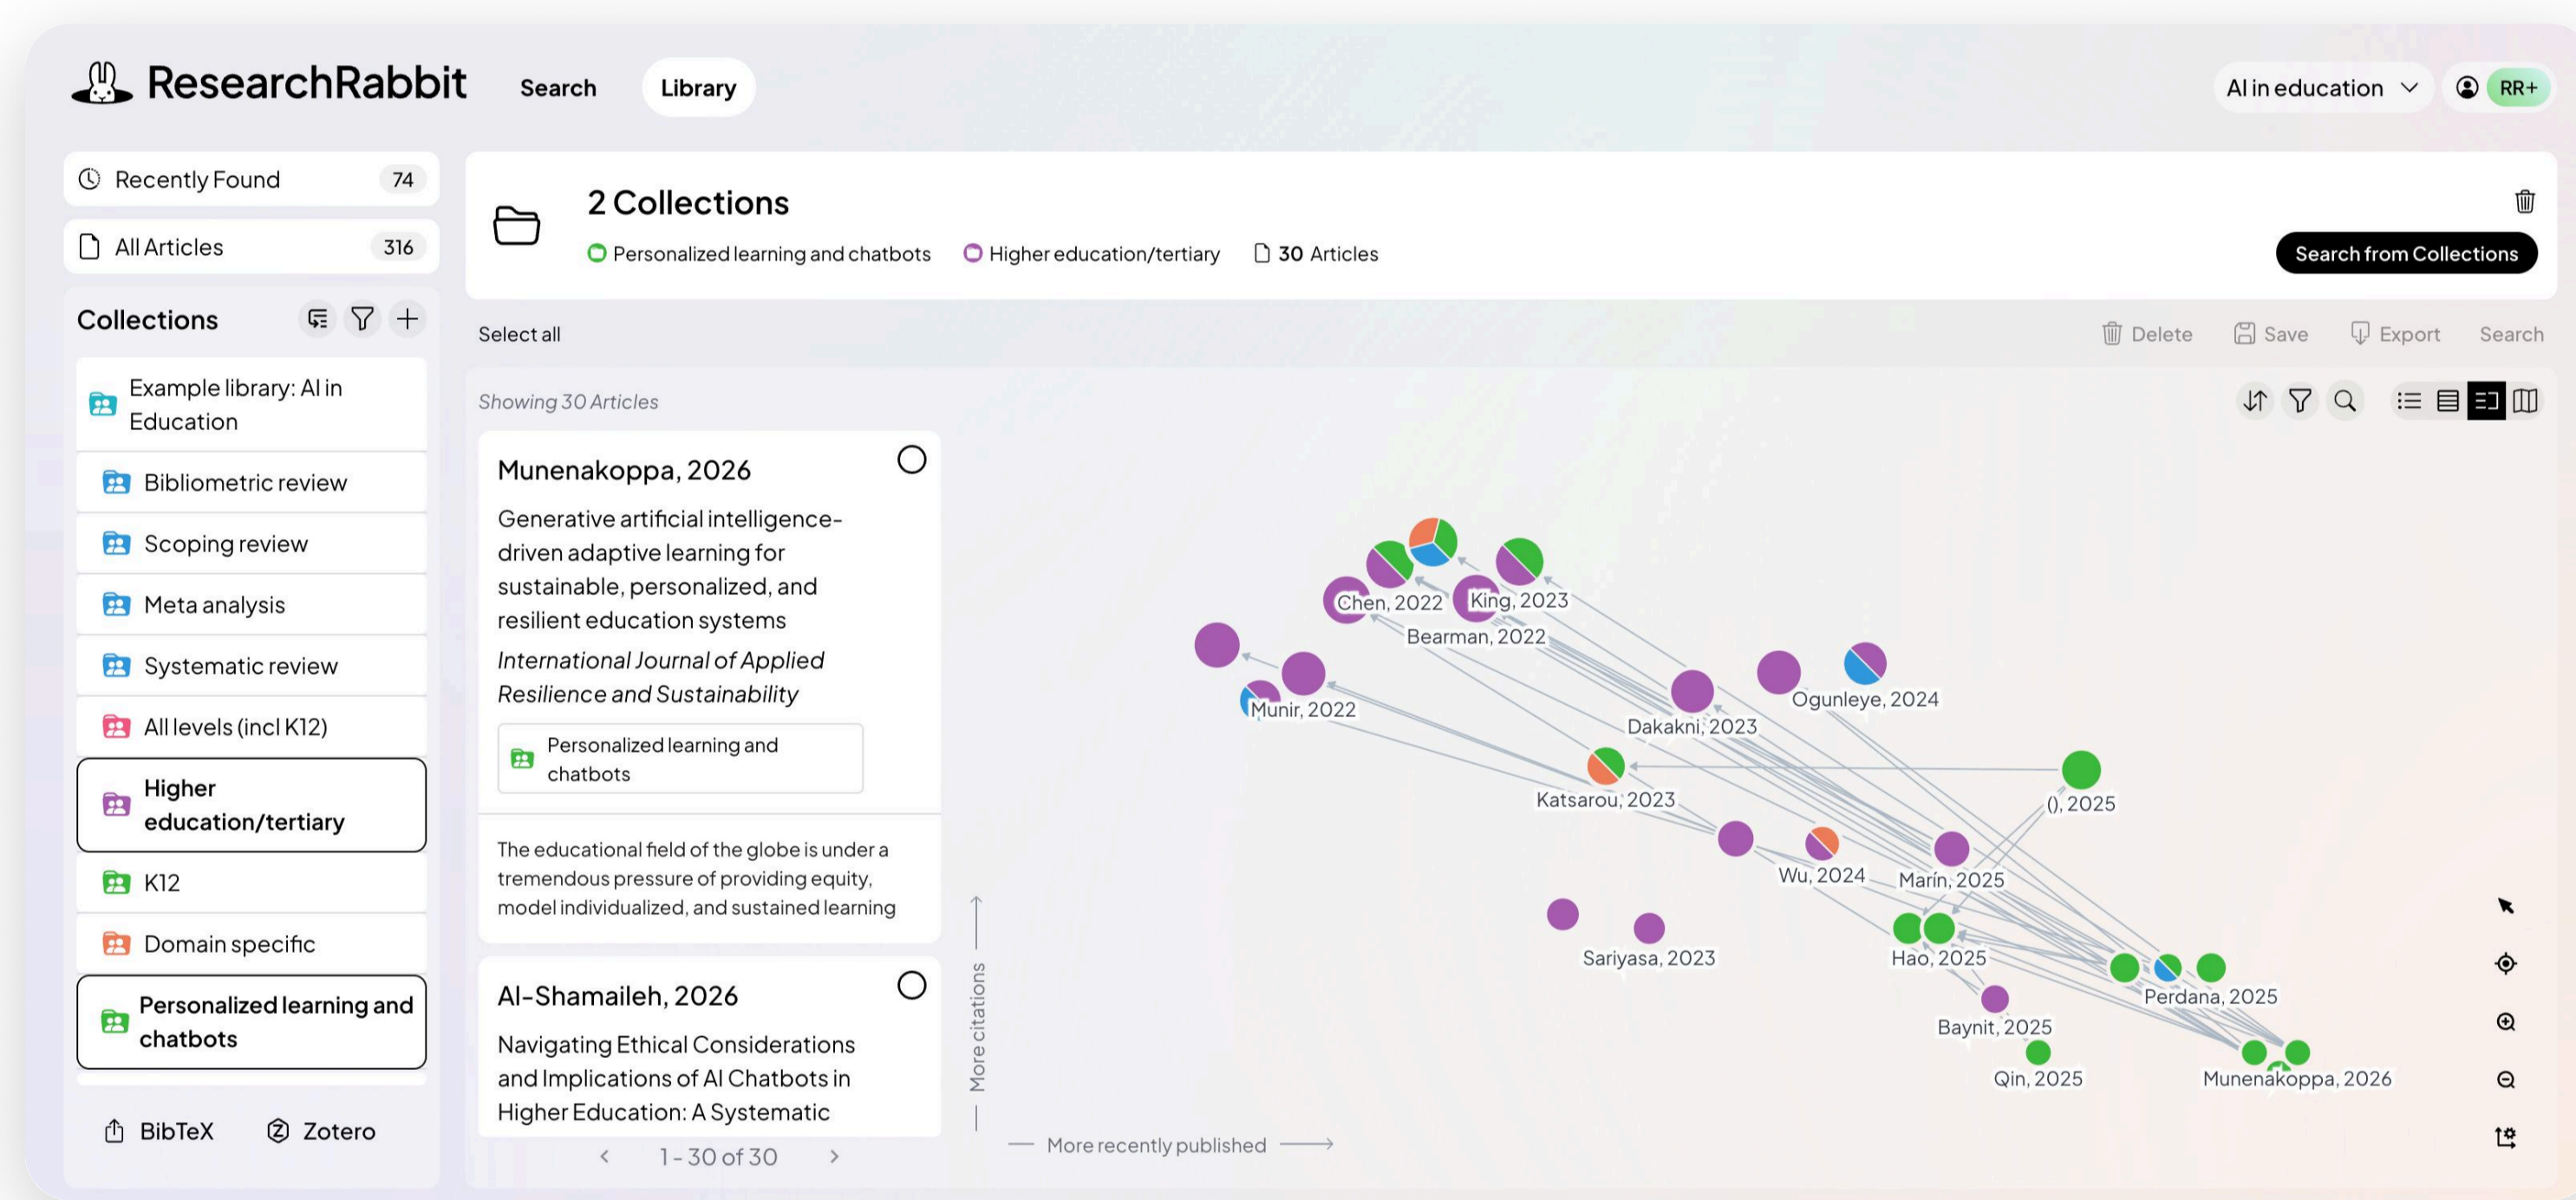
ResearchRabbit Search Library

AI in education RR+

Recently Found 74
All Articles 316

Collections

Example library: AI in Education
Bibliometric review
Scoping review
Meta analysis
Systematic review
All levels (incl K12)
Higher education/tertiary
K12
Domain specific
Personalized learning and chatbots

BibTeX Zotero

2 Collections
Personalized learning and chatbots Higher education/tertiary 30 Articles
Search from Collections

Select all
Delete Save Export Search

Showing 30 Articles

Munenakoppa, 2026
Generative artificial intelligence-driven adaptive learning for sustainable, personalized, and resilient education systems
*International Journal of Applied Resilience and Sustainability*
Personalized learning and chatbots

The educational field of the globe is under a tremendous pressure of providing equity, model individualized, and sustained learning

Al-Shamaileh, 2026
Navigating Ethical Considerations and Implications of AI Chatbots in Higher Education: A Systematic

1 - 30 of 30

Chen, 2022
King, 2023
Bearman, 2022
Munir, 2022
Dakakni, 2023
Ogunleye, 2024
Katsarou, 2023
(), 2025
Wu, 2024
Marín, 2025
Sariyasa, 2023
Hao, 2025
Perdana, 2025
Baynit, 2025
Qin, 2025
Munenakoppa, 2026

More citations
More recently published